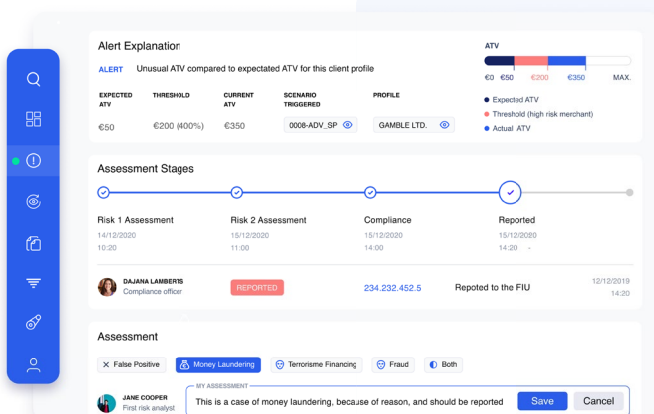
Alert Explanation

ALERT Unusual ATV compared to expectated ATV for this client profile

| EXPECTED ATV | THRESHOLD | CURRENT ATV | SCENARIO TRIGGERED | PROFILE |
|---|---|---|---|---|
| €50 | €200 (400%) | €350 | 0008-ADV_SP | GAMBLE LTD. |

ATV

€0 €50 €200 €350 MAX.

Expected ATV
Threshold (high risk merchant)
Actual ATV

Assessment Stages

Risk 1 Assessment
14/12/2020
10:20

Risk 2 Assessment
15/12/2020
11:00

Compliance
15/12/2020
14:00

Reported
15/12/2020
14:20

DAJANA LAMBERTS
Compliance officer

REPORTED

234.232.452.5

Repoted to the FIU

12/12/2019
14:20

Assessment

False Positive
Money Laundering
Terrorisme Financing
Fraud
Both

JANE COOPER
First risk analyst

MY ASSESSMENT
This is a case of money laundering, because of reason, and should be reported

Save
Cancel